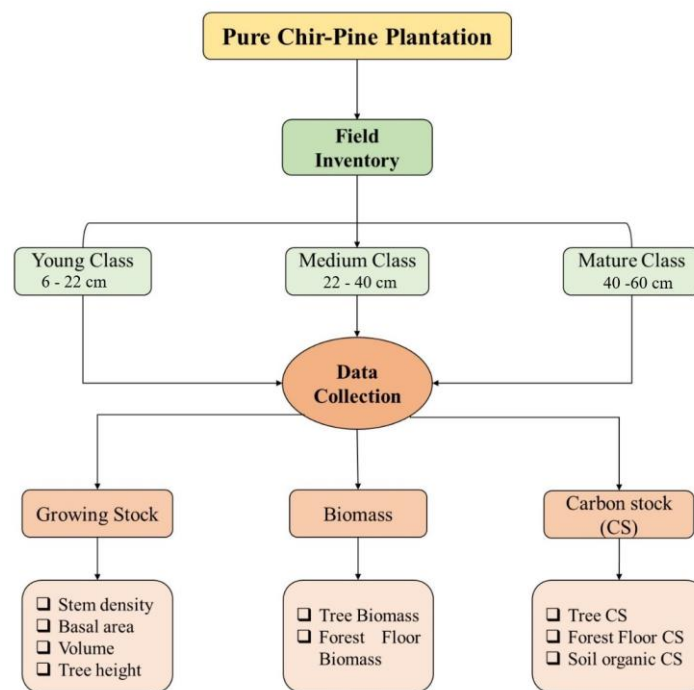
Pure Chir-Pine Plantation

Field Inventory

Young Class
6 - 22 cm

Medium Class
22 - 40 cm

Mature Class
40 -60 cm

Data Collection

Growing Stock

Biomass

Carbon stock (CS)

❑ Stem density
❑ Basal area
❑ Volume
❑ Tree height

❑ Tree Biomass
❑ Forest Floor Biomass

❑ Tree CS
❑ Forest Floor CS
❑ Soil organic CS